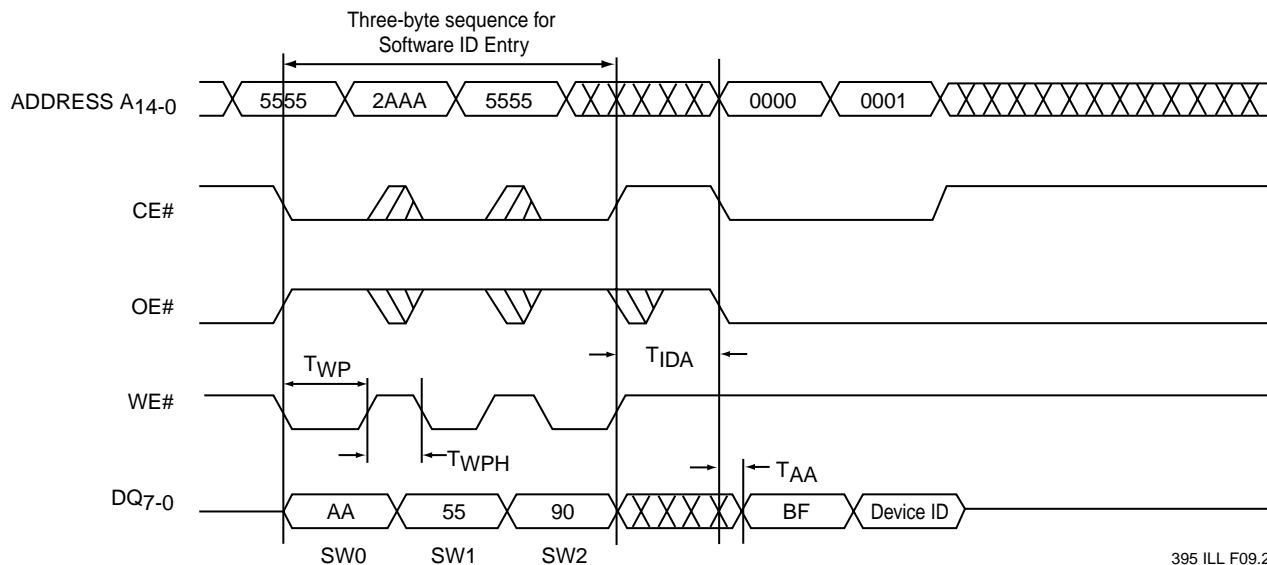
Three-byte sequence for Software ID Entry

ADDRESS $A_{14-0}$

5555

2AAA

5555

0000

0001

CE#

OE#

$T_{WP}$

$T_{IDA}$

WE#

$T_{WPH}$

$T_{AA}$

$DQ_{7-0}$

AA

55

90

BF

Device ID

SW0

SW1

SW2

395 ILL F09.2